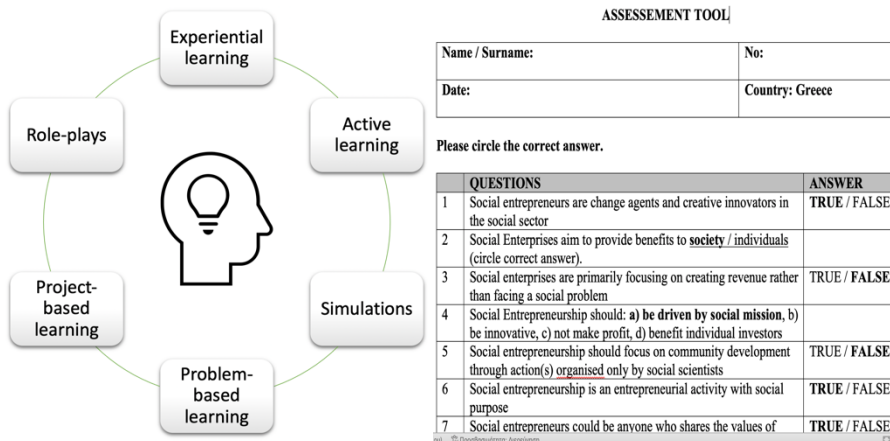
Experiential learning

Active learning

Simulations

Problem-based learning

Project-based learning

Role-plays

ASSESSEMENT TOOL

| Name / Surname: | No: |
|---|---|
| Date: | Country: Greece |

Please circle the correct answer.

| | QUESTIONS | ANSWER |
|---|---|---|
| 1 | Social entrepreneurs are change agents and creative innovators in the social sector | **TRUE** / FALSE |
| 2 | Social Enterprises aim to provide benefits to **society** / individuals (circle correct answer). | |
| 3 | Social enterprises are primarily focusing on creating revenue rather than facing a social problem | TRUE / **FALSE** |
| 4 | Social Entrepreneurship should: **a) be driven by social mission**, b) be innovative, c) not make profit, d) benefit individual investors | |
| 5 | Social entrepreneurship should focus on community development through action(s) organised only by social scientists | TRUE / **FALSE** |
| 6 | Social entrepreneurship is an entrepreneurial activity with social purpose | **TRUE** / FALSE |
| 7 | Social entrepreneurs could be anyone who shares the values of | **TRUE** / FALSE |